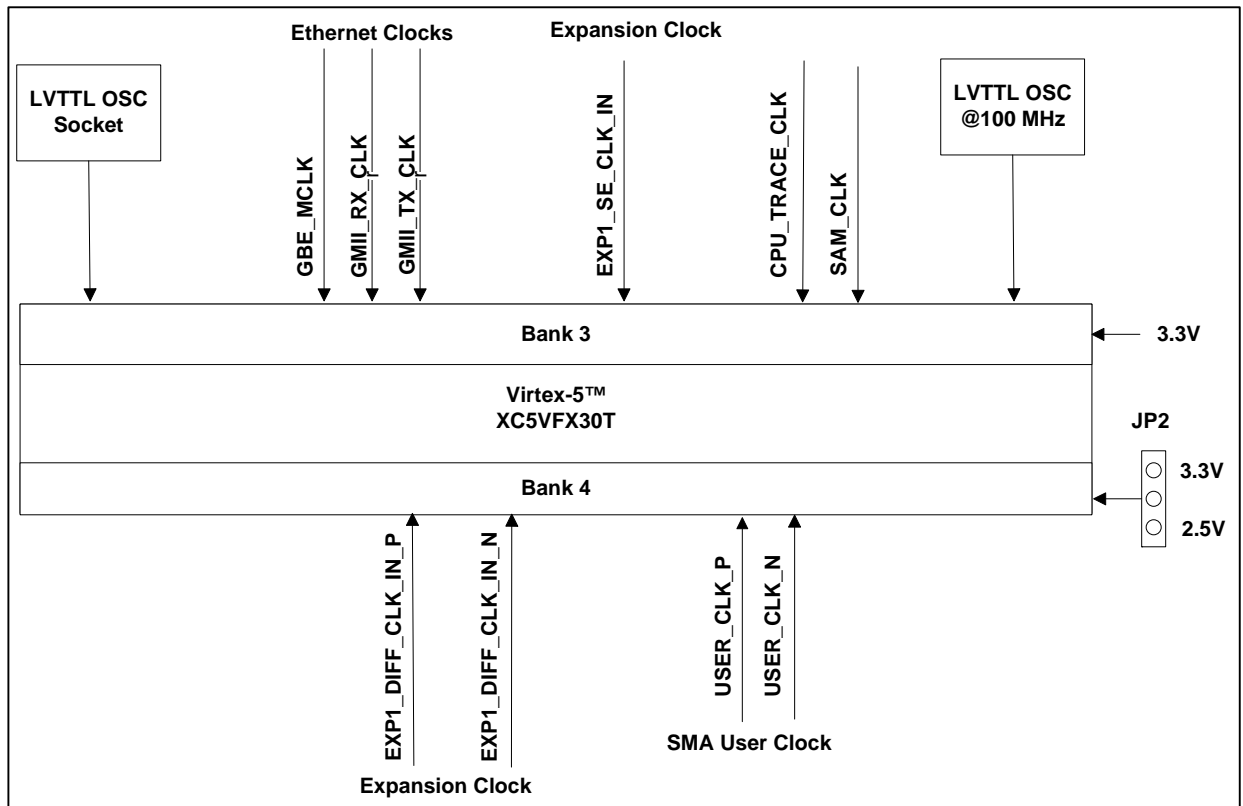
Ethernet Clocks

Expansion Clock

LVTTL OSC Socket

GBE_MCLK

GMII_RX_CLK

GMII_TX_CLK

EXP1_SE_CLK_IN

CPU_TRACE_CLK

SAM_CLK

LVTTL OSC @100 MHz

Bank 3

3.3V

Virtex-5™
XC5VFX30T

JP2

Bank 4

3.3V

2.5V

EXP1_DIFF_CLK_IN_P

EXP1_DIFF_CLK_IN_N

USER_CLK_P

USER_CLK_N

SMA User Clock

Expansion Clock